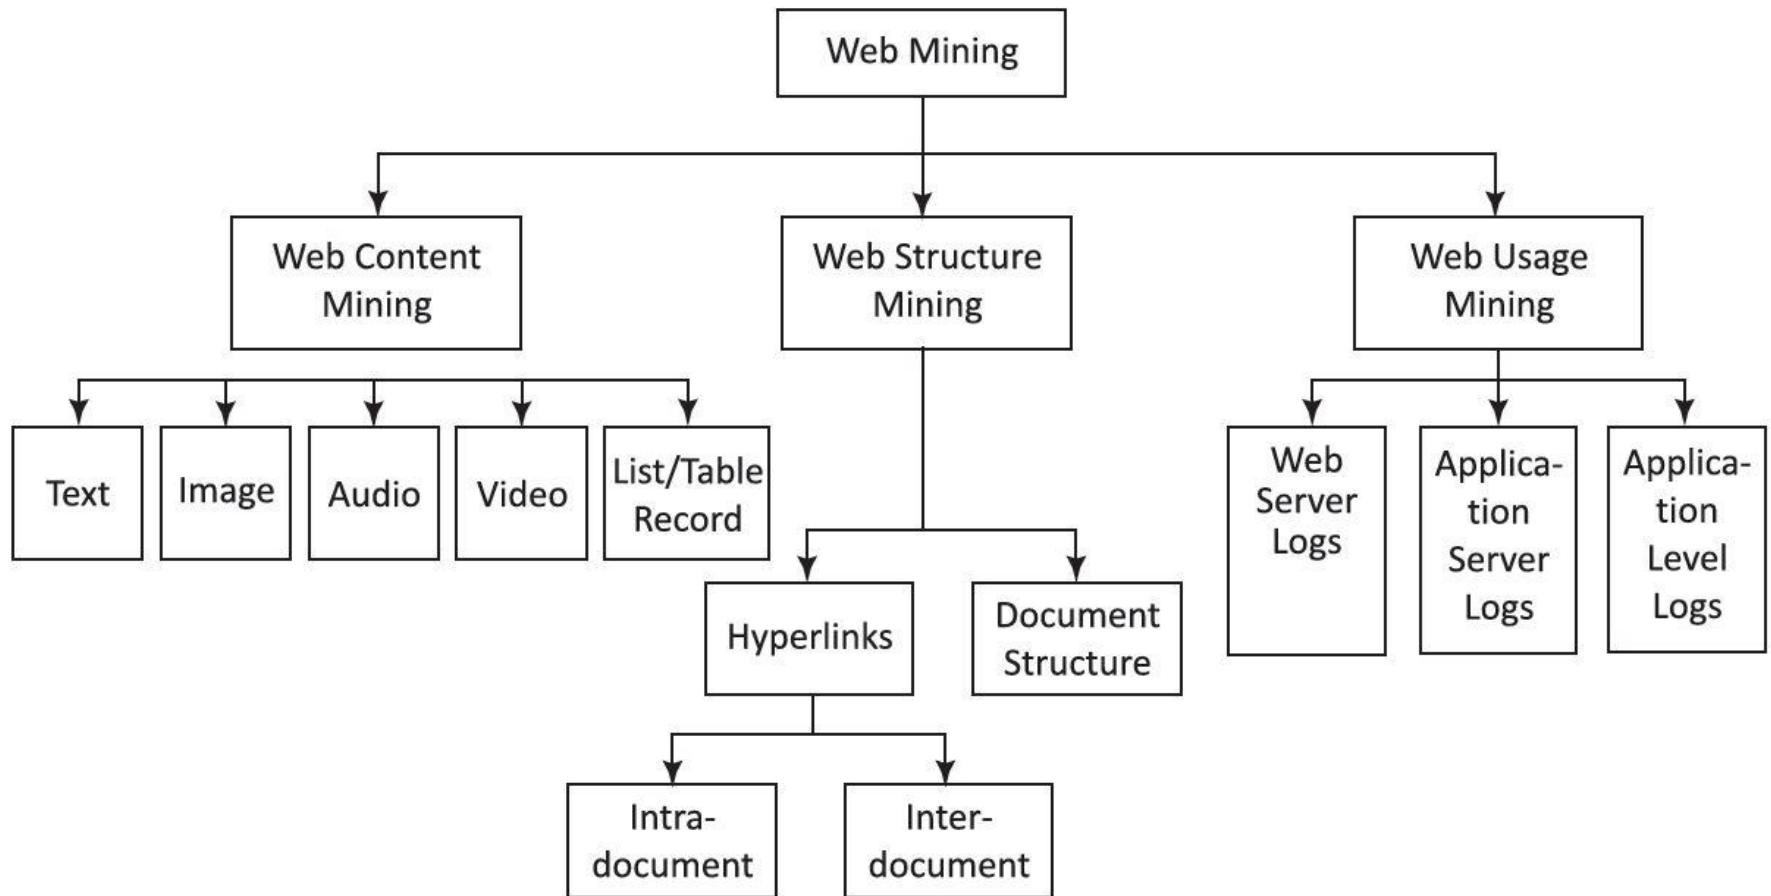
Web Mining

Web Content Mining

Web Structure Mining

Web Usage Mining

Text

Image

Audio

Video

List/Table Record

Hyperlinks

Document Structure

Intra-document

Inter-document

Web Server Logs

Application Server Logs

Application Level Logs